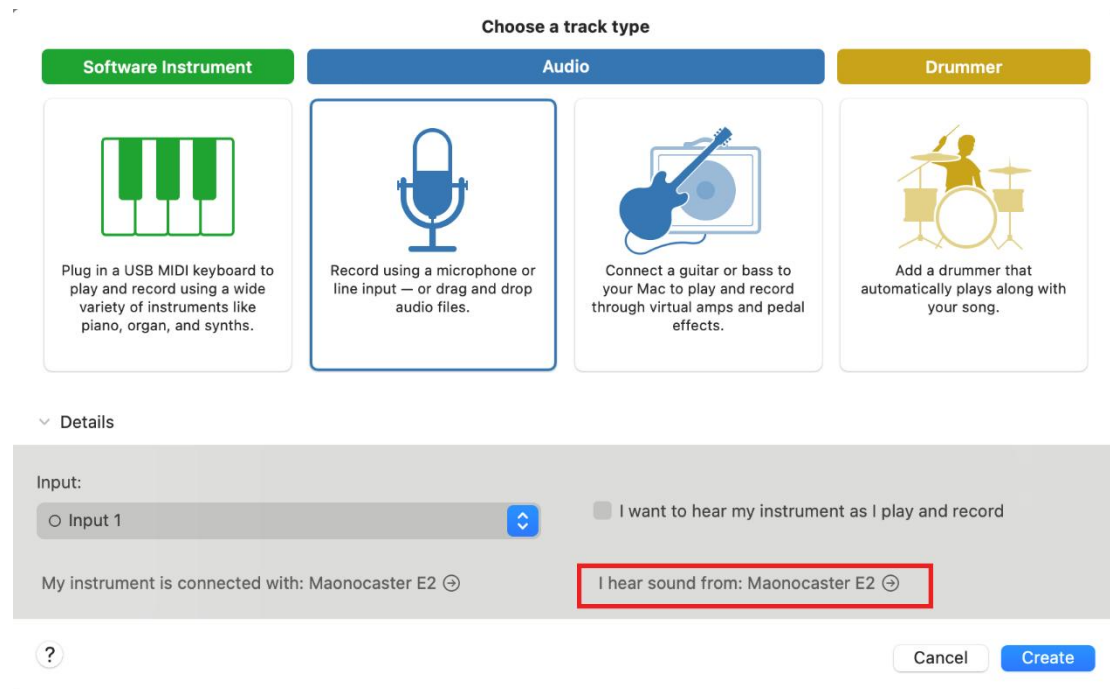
Choose a track type

Software Instrument

Audio

Drummer

Plug in a USB MIDI keyboard to play and record using a wide variety of instruments like piano, organ, and synths.

Record using a microphone or line input — or drag and drop audio files.

Connect a guitar or bass to your Mac to play and record through virtual amps and pedal effects.

Add a drummer that automatically plays along with your song.

Details

Input:

Input 1

I want to hear my instrument as I play and record

My instrument is connected with: Maonocaster E2

I hear sound from: Maonocaster E2

?

Cancel

Create